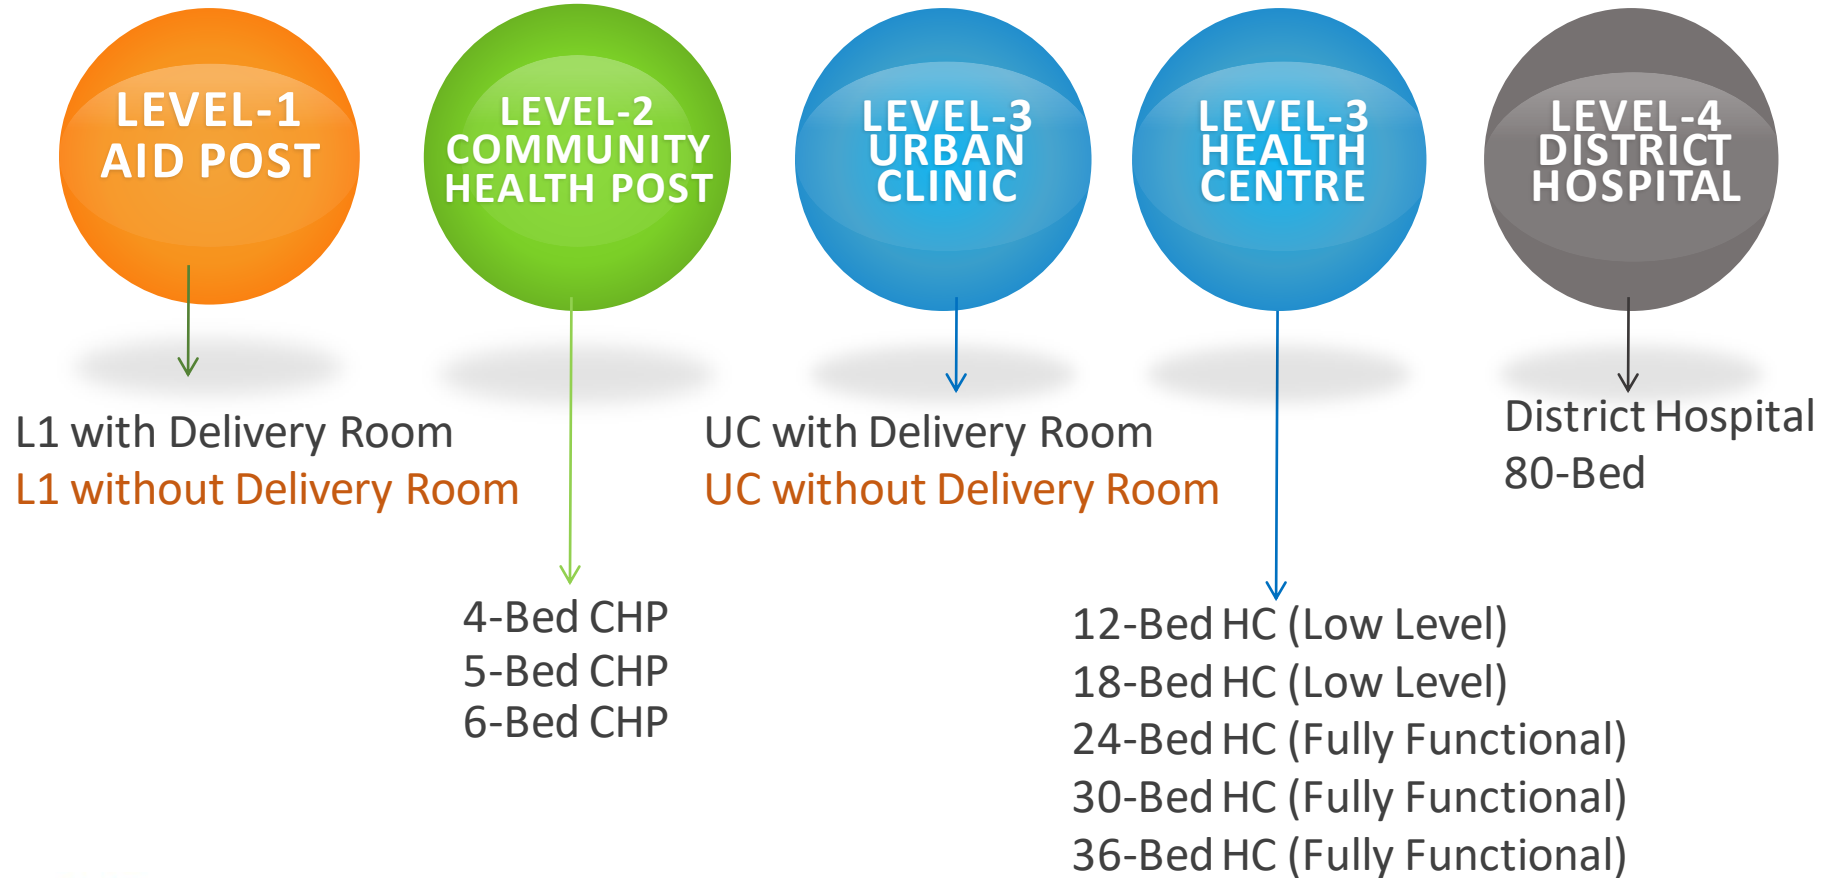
LEVEL-1
AID POST

LEVEL-2
COMMUNITY
HEALTH POST

LEVEL-3
URBAN
CLINIC

LEVEL-3
HEALTH
CENTRE

LEVEL-4
DISTRICT
HOSPITAL

L1 with Delivery Room
L1 without Delivery Room

UC with Delivery Room
UC without Delivery Room

District Hospital
80-Bed

4-Bed CHP
5-Bed CHP
6-Bed CHP

12-Bed HC (Low Level)
18-Bed HC (Low Level)
24-Bed HC (Fully Functional)
30-Bed HC (Fully Functional)
36-Bed HC (Fully Functional)